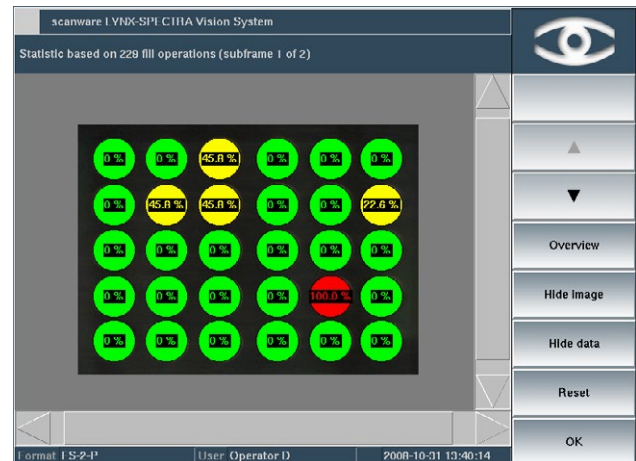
scanware LYNX-SPECTRA Vision System

Statistic based on 229 fill operations (subframe 1 of 2)

| | | | | | |
|---|---|---|---|---|---|
| 0 % | 0 % | 45.8 % | 0 % | 0 % | 0 % |
| 0 % | 45.8 % | 45.8 % | 0 % | 0 % | 22.6 % |
| 0 % | 0 % | 0 % | 0 % | 0 % | 0 % |
| 0 % | 0 % | 0 % | 0 % | 100.0 % | 0 % |
| 0 % | 0 % | 0 % | 0 % | 0 % | 0 % |

▲

▼

Overview

Hide image

Hide data

Reset

OK

Format FS-2-P

User Operator D

2008-10-31 13:40:14